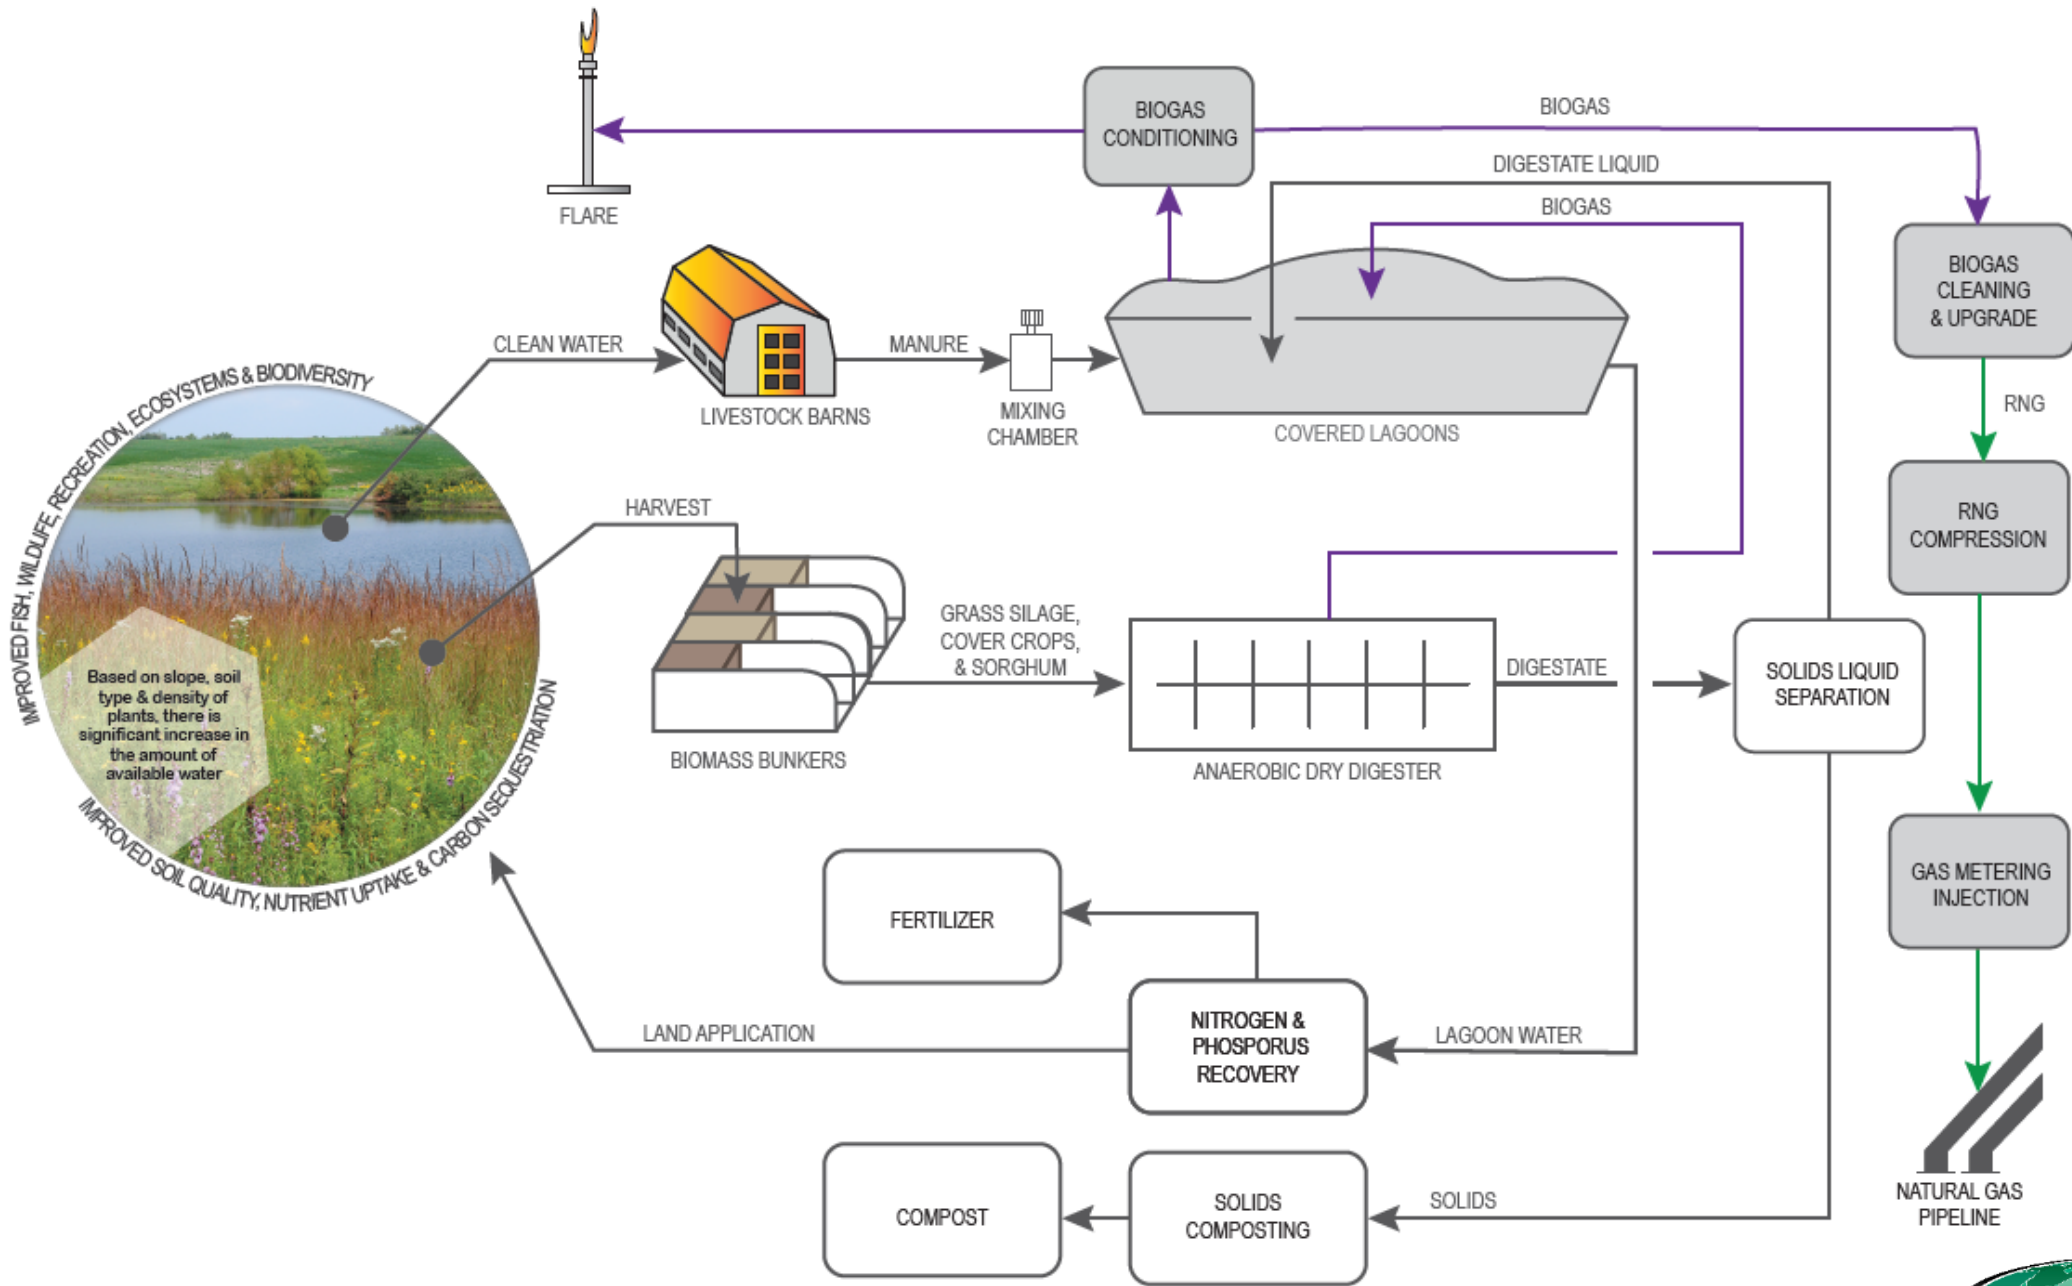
FLARE

BIOGAS CONDITIONING

BIOGAS

DIGESTATE LIQUID

BIOGAS

BIOGAS CLEANING & UPGRADE

RNG

RNG COMPRESSION

GAS METERING INJECTION

NATURAL GAS PIPELINE

IMPROVED FISH, WILDLIFE, RECREATION, ECOSYSTEMS & BIODIVERSITY

Based on slope, soil type & density of plants, there is significant increase in the amount of available water

IMPROVED SOIL QUALITY, NUTRIENT UPTAKE & CARBON SEQUESTRIATION

CLEAN WATER

LIVESTOCK BARNS

MANURE

MIXING CHAMBER

COVERED LAGOONS

HARVEST

BIOMASS BUNKERS

GRASS SILAGE, COVER CROPS, & SORGHUM

ANAEROBIC DRY DIGESTER

DIGESTATE

SOLIDS LIQUID SEPARATION

FERTILIZER

LAND APPLICATION

NITROGEN & PHOSPORUS RECOVERY

LAGOON WATER

COMPOST

SOLIDS COMPOSTING

SOLIDS